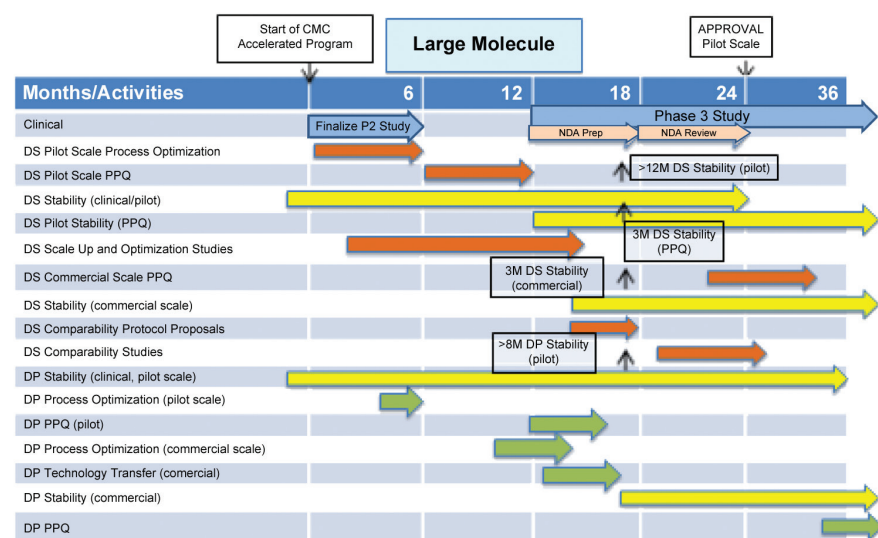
Start of CMC Accelerated Program

Large Molecule

APPROVAL Pilot Scale

| Months/Activities | 6 | 12 | 18 | 24 | 36 |
|---|---|---|---|---|---|
| Clinical | | | | | |
| DS Pilot Scale Process Optimization | | | | | |
| DS Pilot Scale PPQ | | | | | |
| DS Stability (clinical/pilot) | | | | | |
| DS Pilot Stability (PPQ) | | | | | |
| DS Scale Up and Optimization Studies | | | | | |
| DS Commercial Scale PPQ | | | | | |
| DS Stability (commercial scale) | | | | | |
| DS Comparability Protocol Proposals | | | | | |
| DS Comparability Studies | | | | | |
| DP Stability (clinical, pilot scale) | | | | | |
| DP Process Optimization (pilot scale) | | | | | |
| DP PPQ (pilot) | | | | | |
| DP Process Optimization (commercial scale) | | | | | |
| DP Technology Transfer (comercial) | | | | | |
| DP Stability (commercial) | | | | | |
| DP PPQ | | | | | |

Finalize P2 Study

Phase 3 Study

NDA Prep

NDA Review

>12M DS Stability (pilot)

3M DS Stability (PPQ)

3M DS Stability (commercial)

>8M DP Stability (pilot)